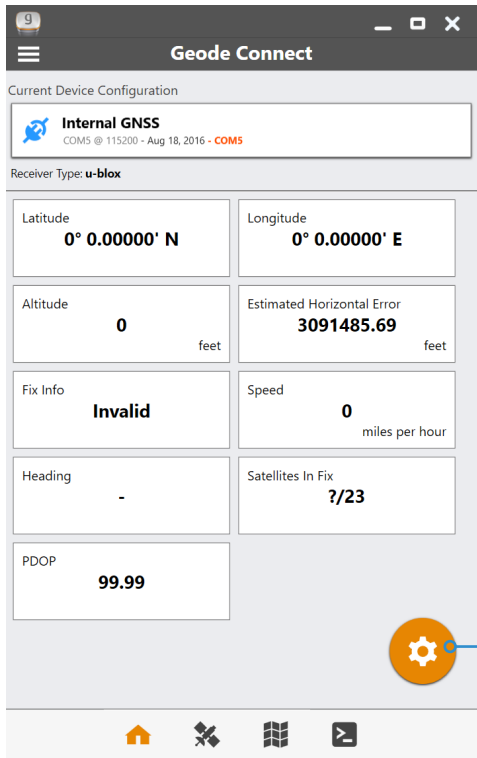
9

Geode Connect

Current Device Configuration

Internal GNSS
COM5 @ 115200 - Aug 18, 2016 - COM5

Receiver Type: u-blox

Latitude
0° 0.00000' N

Longitude
0° 0.00000' E

Altitude
0
feet

Estimated Horizontal Error
3091485.69
feet

Fix Info
Invalid

Speed
0
miles per hour

Heading
-

Satellites In Fix
?/23

PDOP
99.99